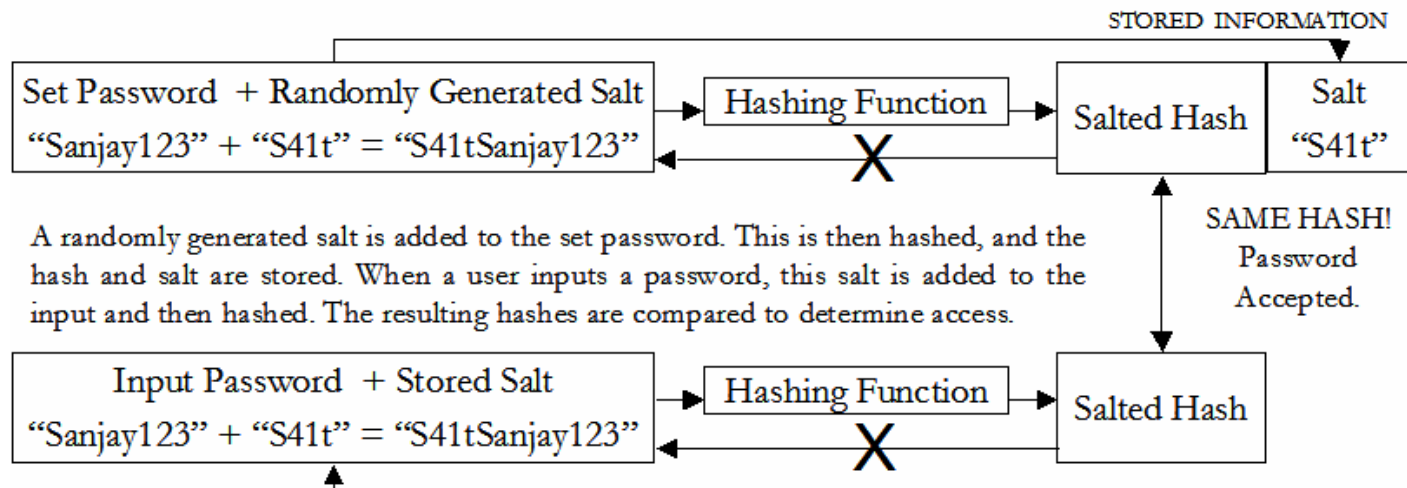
STORED INFORMATION

Set Password + Randomly Generated Salt
"Sanjay123" + "S41t" = "S41tSanjay123"

Hashing Function

X

Salted Hash

Salt
"S41t"

A randomly generated salt is added to the set password. This is then hashed, and the hash and salt are stored. When a user inputs a password, this salt is added to the input and then hashed. The resulting hashes are compared to determine access.

SAME HASH!
Password
Accepted.

Input Password + Stored Salt
"Sanjay123" + "S41t" = "S41tSanjay123"

Hashing Function

X

Salted Hash